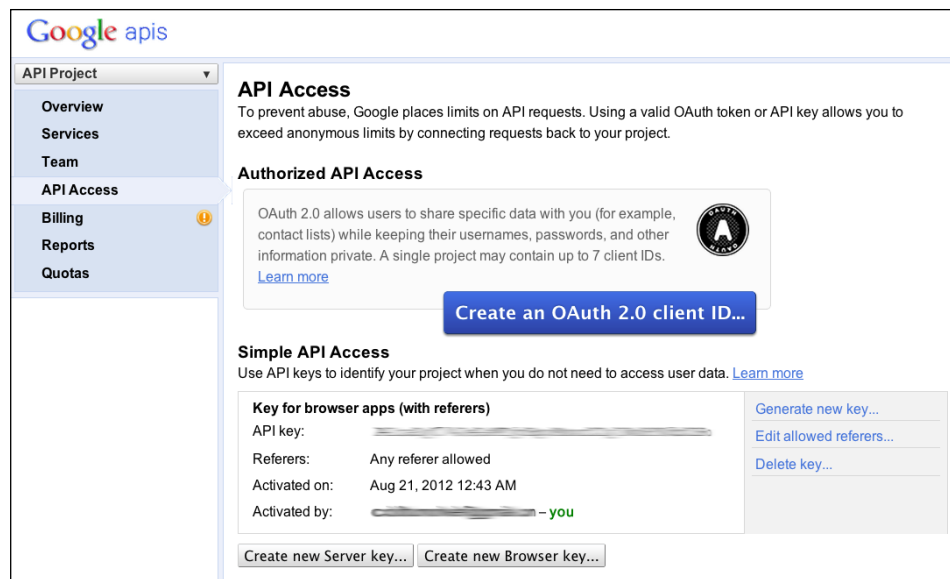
Google apis

API Project ▾

Overview
Services
Team
API Access
Billing
Reports
Quotas

API Access
To prevent abuse, Google places limits on API requests. Using a valid OAuth token or API key allows you to exceed anonymous limits by connecting requests back to your project.

Authorized API Access
OAuth 2.0 allows users to share specific data with you (for example, contact lists) while keeping their usernames, passwords, and other information private. A single project may contain up to 7 client IDs. Learn more

OAUTH

Create an OAuth 2.0 client ID...

Simple API Access
Use API keys to identify your project when you do not need to access user data. Learn more

Key for browser apps (with referers)
API key: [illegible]
Referers: Any referer allowed
Activated on: Aug 21, 2012 12:43 AM
Activated by: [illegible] – you

Generate new key...
Edit allowed referers...
Delete key...

Create new Server key... Create new Browser key...